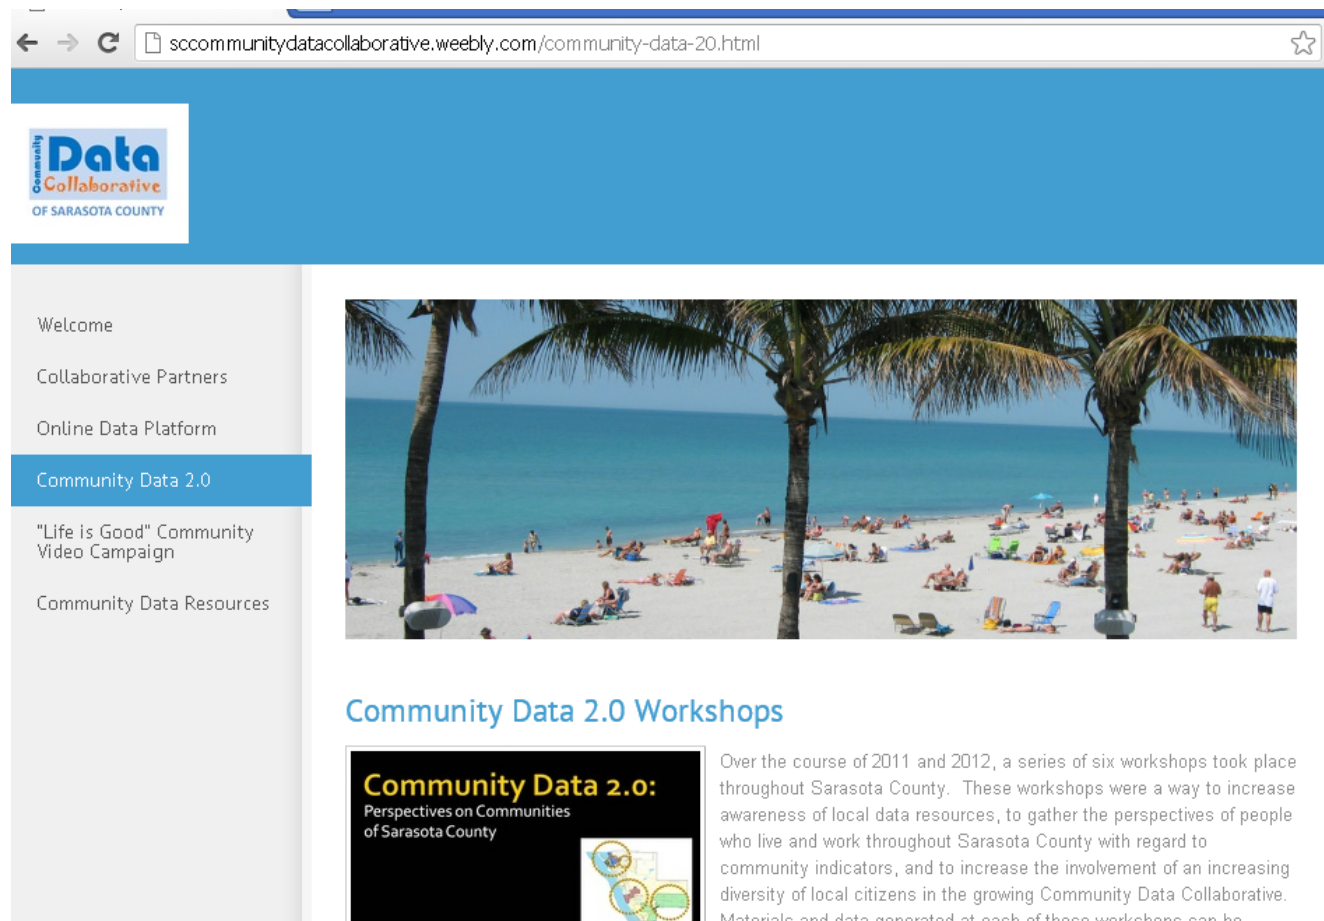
sccommunitydatacollaborative.weebly.com/community-data-20.html

Community Data Collaborative
OF SARASOTA COUNTY

Welcome

Collaborative Partners

Online Data Platform

Community Data 2.0

"Life is Good" Community Video Campaign

Community Data Resources

Community Data 2.0 Workshops

Community Data 2.0:
Perspectives on Communities of Sarasota County

Over the course of 2011 and 2012, a series of six workshops took place throughout Sarasota County. These workshops were a way to increase awareness of local data resources, to gather the perspectives of people who live and work throughout Sarasota County with regard to community indicators, and to increase the involvement of an increasing diversity of local citizens in the growing Community Data Collaborative. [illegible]